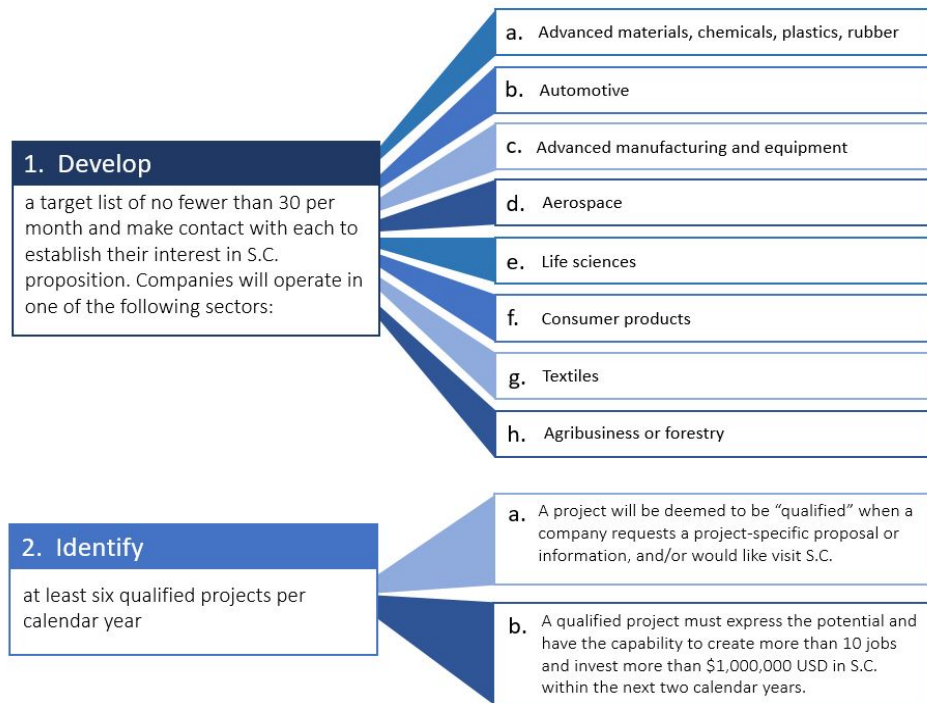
1. Develop

a target list of no fewer than 30 per month and make contact with each to establish their interest in S.C. proposition. Companies will operate in one of the following sectors:

a. Advanced materials, chemicals, plastics, rubber

b. Automotive

c. Advanced manufacturing and equipment

d. Aerospace

e. Life sciences

f. Consumer products

g. Textiles

h. Agribusiness or forestry

2. Identify

at least six qualified projects per calendar year

a. A project will be deemed to be "qualified" when a company requests a project-specific proposal or information, and/or would like visit S.C.

b. A qualified project must express the potential and have the capability to create more than 10 jobs and invest more than $1,000,000 USD in S.C. within the next two calendar years.